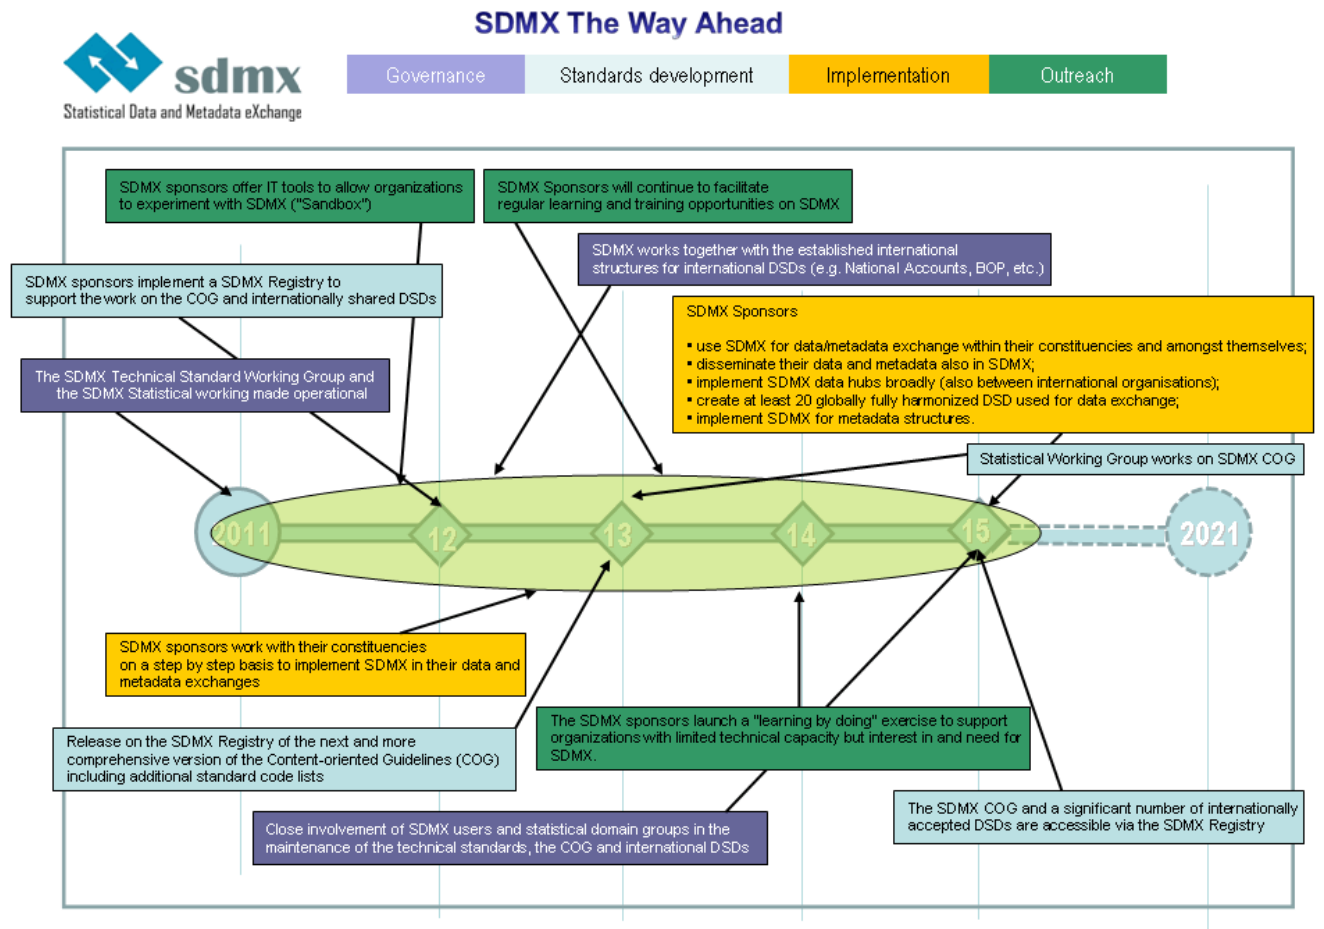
SDMX The Way Ahead

sdmx
Statistical Data and Metadata eXchange

Governance | Standards development | Implementation | Outreach

SDMX sponsors offer IT tools to allow organizations to experiment with SDMX ("Sandbox")

SDMX Sponsors will continue to facilitate regular learning and training opportunities on SDMX

SDMX works together with the established international structures for international DSDs (e.g. National Accounts, BOP, etc.)

SDMX sponsors implement a SDMX Registry to support the work on the COG and internationally shared DSDs

SDMX Sponsors

▪ use SDMX for data/metadata exchange within their constituencies and amongst themselves;
▪ disseminate their data and metadata also in SDMX;
▪ implement SDMX data hubs broadly (also between international organisations);
▪ create at least 20 globally fully harmonized DSD used for data exchange;
▪ implement SDMX for metadata structures.

The SDMX Technical Standard Working Group and the SDMX Statistical working made operational

Statistical Working Group works on SDMX COG

2011 12 13 14 15 2021

SDMX sponsors work with their constituencies on a step by step basis to implement SDMX in their data and metadata exchanges

The SDMX sponsors launch a "learning by doing" exercise to support organizations with limited technical capacity but interest in and need for SDMX.

Release on the SDMX Registry of the next and more comprehensive version of the Content-oriented Guidelines (COG) including additional standard code lists

The SDMX COG and a significant number of internationally accepted DSDs are accessible via the SDMX Registry

Close involvement of SDMX users and statistical domain groups in the maintenance of the technical standards, the COG and international DSDs